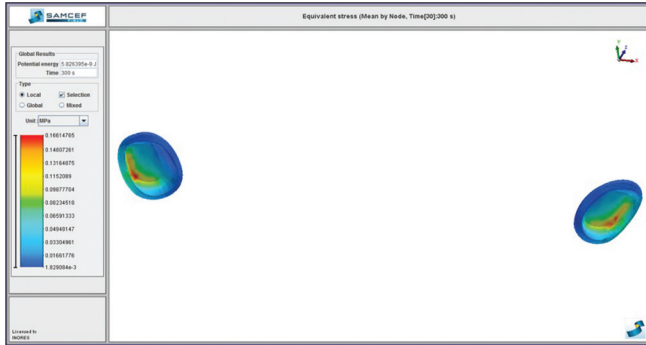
SAMCEF

Equivalent stress (Mean by Node, Time[30]:300 s)

Global Results
Potential energy 5.926395e-9 J
Time 300 s

Type
Local
Selection
Global
Mixed

Unit MPa

0.16614765
0.14607261
0.13164075
0.1152089
0.09877704
0.08234518
0.06591333
0.04948147
0.03304961
0.01661776
1.82908Ae-3

Licensed to INORES

y
z
x